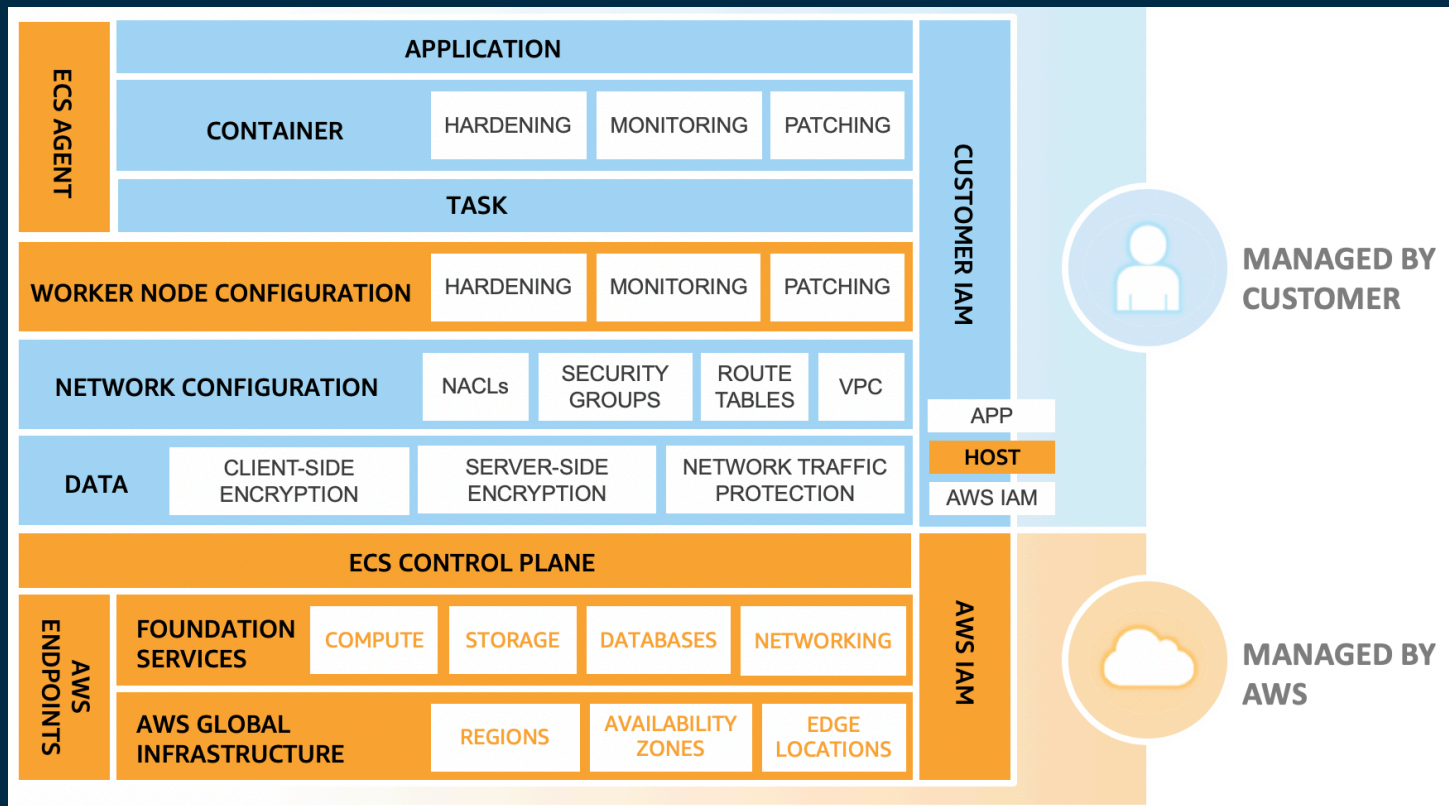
ECS AGENT

APPLICATION

CONTAINER
HARDENING
MONITORING
PATCHING

TASK

WORKER NODE CONFIGURATION
HARDENING
MONITORING
PATCHING

NETWORK CONFIGURATION
NACLs
SECURITY GROUPS
ROUTE TABLES
VPC

DATA
CLIENT-SIDE ENCRYPTION
SERVER-SIDE ENCRYPTION
NETWORK TRAFFIC PROTECTION

CUSTOMER IAM

APP
HOST
AWS IAM

MANAGED BY CUSTOMER

ECS CONTROL PLANE

AWS ENDPOINTS

FOUNDATION SERVICES
COMPUTE
STORAGE
DATABASES
NETWORKING

AWS GLOBAL INFRASTRUCTURE
REGIONS
AVAILABILITY ZONES
EDGE LOCATIONS

AWS IAM

MANAGED BY AWS